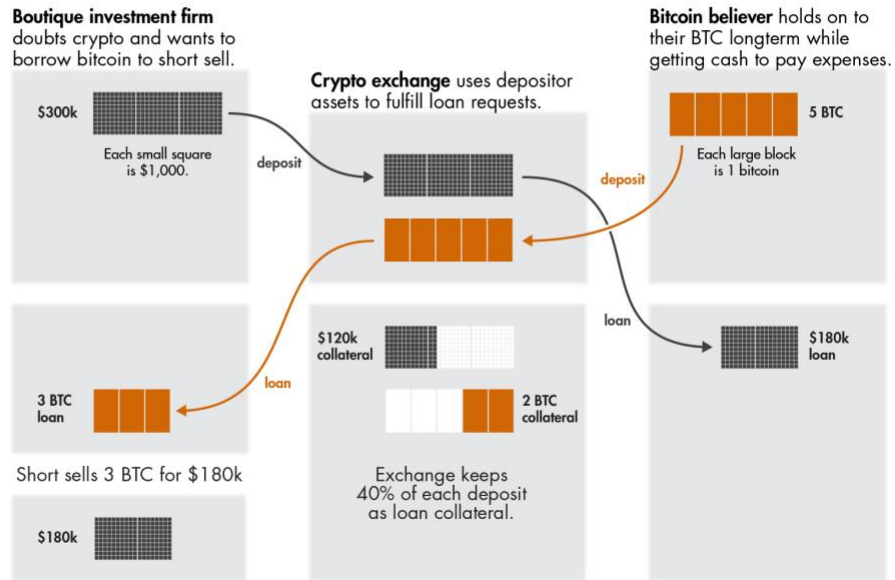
**Boutique investment firm** doubts crypto and wants to borrow bitcoin to short sell.

**Crypto exchange** uses depositor assets to fulfill loan requests.

**Bitcoin believer** holds on to their BTC longterm while getting cash to pay expenses.

$300k

Each small square is $1,000.

deposit

5 BTC

Each large block is 1 bitcoin

deposit

loan

$120k collateral

$180k loan

loan

3 BTC loan

2 BTC collateral

Short sells 3 BTC for $180k

Exchange keeps 40% of each deposit as loan collateral.

$180k